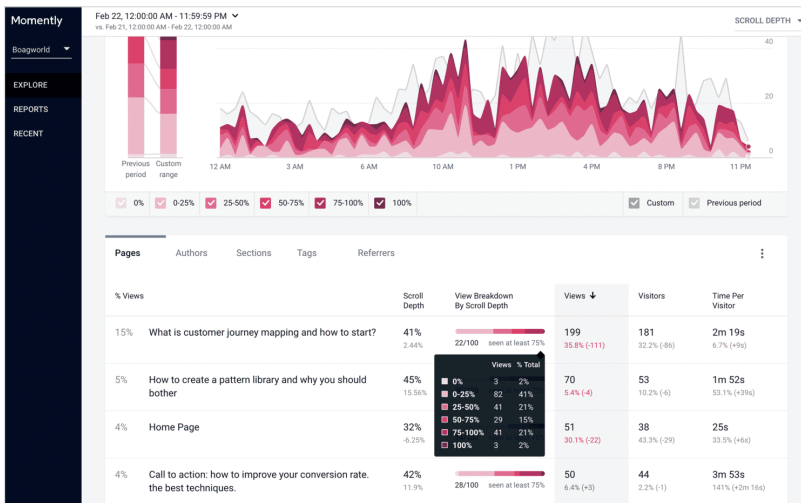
Momently

Boagworld

EXPLORE

REPORTS

RECENT

Feb 22, 12:00:00 AM - 11:59:59 PM
vs. Feb 21, 12:00:00 AM - Feb 21, 11:59:59 PM

SCROLL DEPTH

Previous period

Custom range

40

20

0

12 AM

3 AM

6 AM

10 AM

1 PM

4 PM

8 PM

11 PM

0%

0-25%

25-50%

50-75%

75-100%

100%

Custom

Previous period

Pages

Authors

Sections

Tags

Referrers

| % Views | | Scroll Depth | View Breakdown By Scroll Depth | Views | Visitors | Time Per Visitor |
|---|---|---|---|---|---|---|
| 15% | What is customer journey mapping and how to start? | 41% 2.44% | 22/100 seen at least 75% | 199 35.8% (-111) | 181 32.2% (-86) | 2m 19s 6.7% (+9s) |
| 5% | How to create a pattern library and why you should bother | 45% 15.56% | | 70 5.4% (-4) | 53 10.2% (-6) | 1m 52s 53.1% (+39s) |
| 4% | Home Page | 32% -6.25% | | 51 30.1% (-22) | 38 43.3% (-29) | 25s 33.5% (+6s) |
| 4% | Call to action: how to improve your conversion rate. the best techniques. | 42% 11.9% | 28/100 seen at least 75% | 50 6.4% (+3) | 44 2.2% (-1) | 3m 53s 141% (+2m 16s) |

| | Views | % Total |
|---|---|---|
| 0% | 3 | 2% |
| 0-25% | 82 | 41% |
| 25-50% | 41 | 21% |
| 50-75% | 29 | 15% |
| 75-100% | 41 | 21% |
| 100% | 3 | 2% |